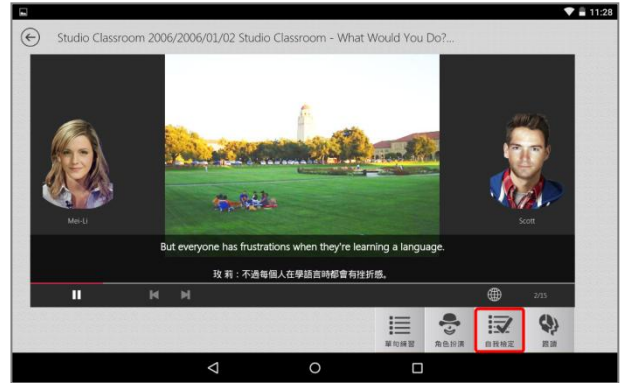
11:28

Studio Classroom 2006/2006/01/02 Studio Classroom - What Would You Do?...

Mei-Li

Scott

But everyone has frustrations when they're learning a language.

玫莉：不過每個人在學語言時都會有挫折感。

2/15

單句練習

角色扮演

自我檢定

跟讀